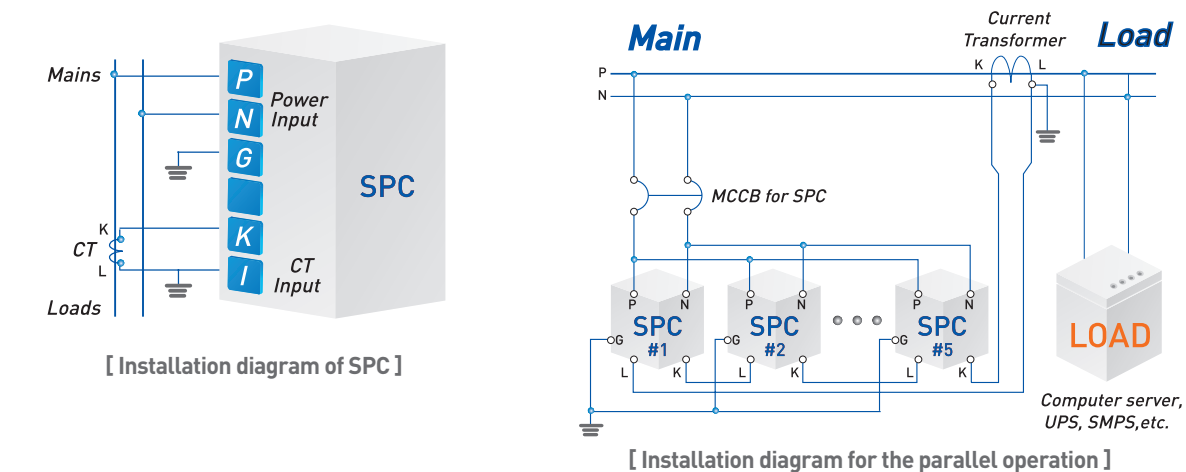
Mains

P

N

G

K

I

Power Input

SPC

K

CT

L

CT Input

Loads

[ Installation diagram of SPC ]

Main

Current Transformer

Load

P

N

K

L

MCCB for SPC

P N

SPC #1

G

L K

P N

SPC #2

G

L K

P N

SPC #5

G

L K

LOAD

Computer server, UPS, SMPS,etc.

[ Installation diagram for the parallel operation ]